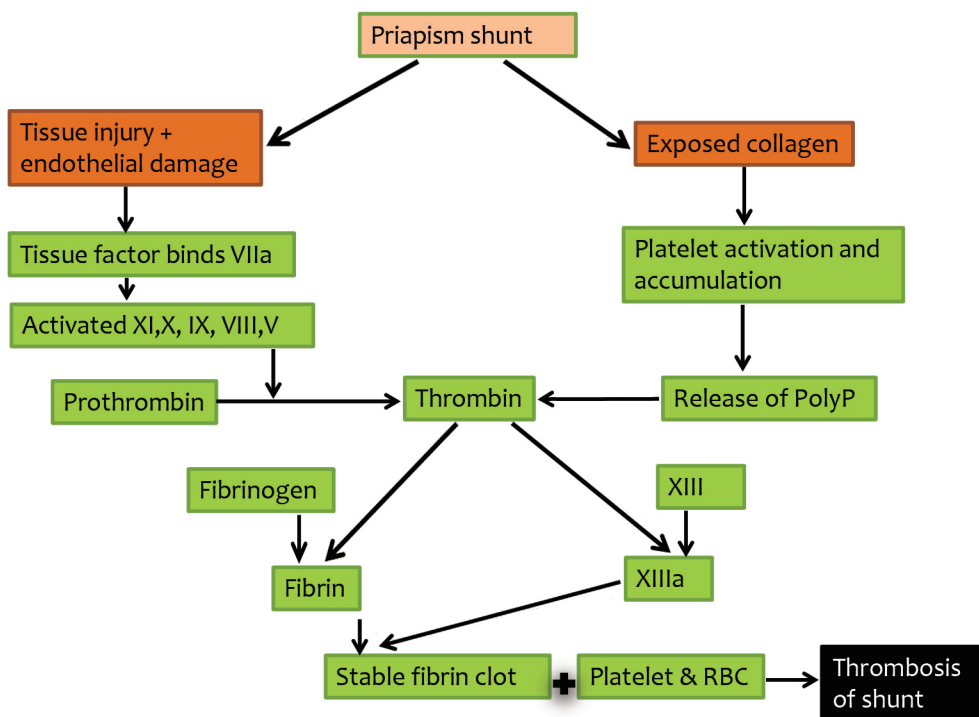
Priapism shunt

Tissue injury + endothelial damage

Exposed collagen

Tissue factor binds VIIa

Platelet activation and accumulation

Activated XI,X, IX, VIII,V

Prothrombin

Thrombin

Release of PolyP

Fibrinogen

XIII

Fibrin

XIIIa

Stable fibrin clot

+

Platelet & RBC

Thrombosis of shunt